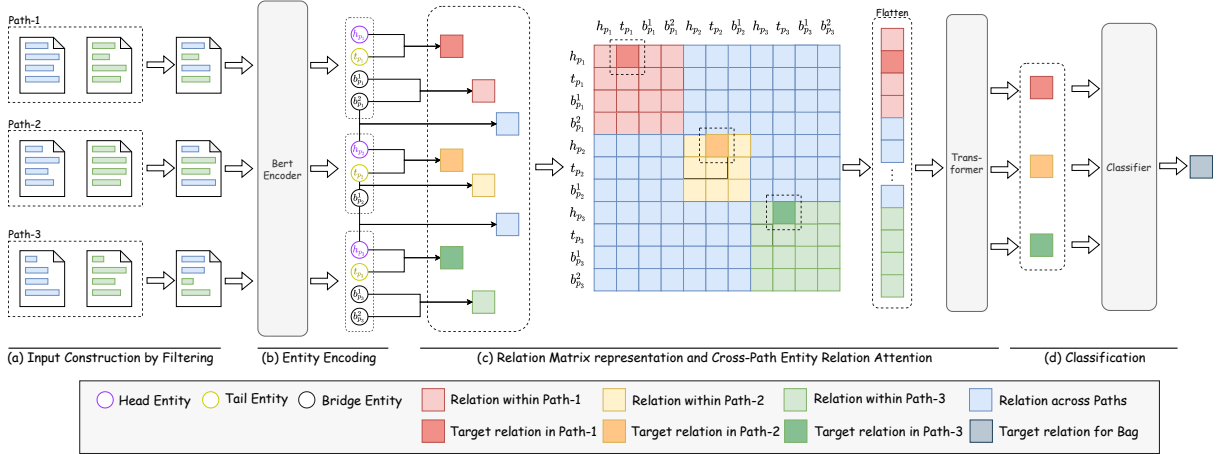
Path-1

Path-2

Path-3

Bert Encoder

$h_{p_1}$ $t_{p_1}$ $b^1_{p_1}$ $b^2_{p_1}$ $h_{p_2}$ $t_{p_2}$ $b^1_{p_2}$ $h_{p_3}$ $t_{p_3}$ $b^1_{p_3}$ $b^2_{p_3}$

| | $h_{p_1}$ | $t_{p_1}$ | $b^1_{p_1}$ | $b^2_{p_1}$ | $h_{p_2}$ | $t_{p_2}$ | $b^1_{p_2}$ | $h_{p_3}$ | $t_{p_3}$ | $b^1_{p_3}$ | $b^2_{p_3}$ |
|---|---|---|---|---|---|---|---|---|---|---|---|
| $h_{p_1}$ | | | | | | | | | | | |
| $t_{p_1}$ | | | | | | | | | | | |
| $b^1_{p_1}$ | | | | | | | | | | | |
| $b^2_{p_1}$ | | | | | | | | | | | |
| $h_{p_2}$ | | | | | | | | | | | |
| $t_{p_2}$ | | | | | | | | | | | |
| $b^1_{p_2}$ | | | | | | | | | | | |
| $h_{p_3}$ | | | | | | | | | | | |
| $t_{p_3}$ | | | | | | | | | | | |
| $b^1_{p_3}$ | | | | | | | | | | | |
| $b^2_{p_3}$ | | | | | | | | | | | |

Flatten

Trans-former

Classifier

(a) Input Construction by Filtering

(b) Entity Encoding

(c) Relation Matrix representation and Cross-Path Entity Relation Attention

(d) Classification

Head Entity
Tail Entity
Bridge Entity
Relation within Path-1
Relation within Path-2
Relation within Path-3
Relation across Paths
Target relation in Path-1
Target relation in Path-2
Target relation in Path-3
Target relation for Bag